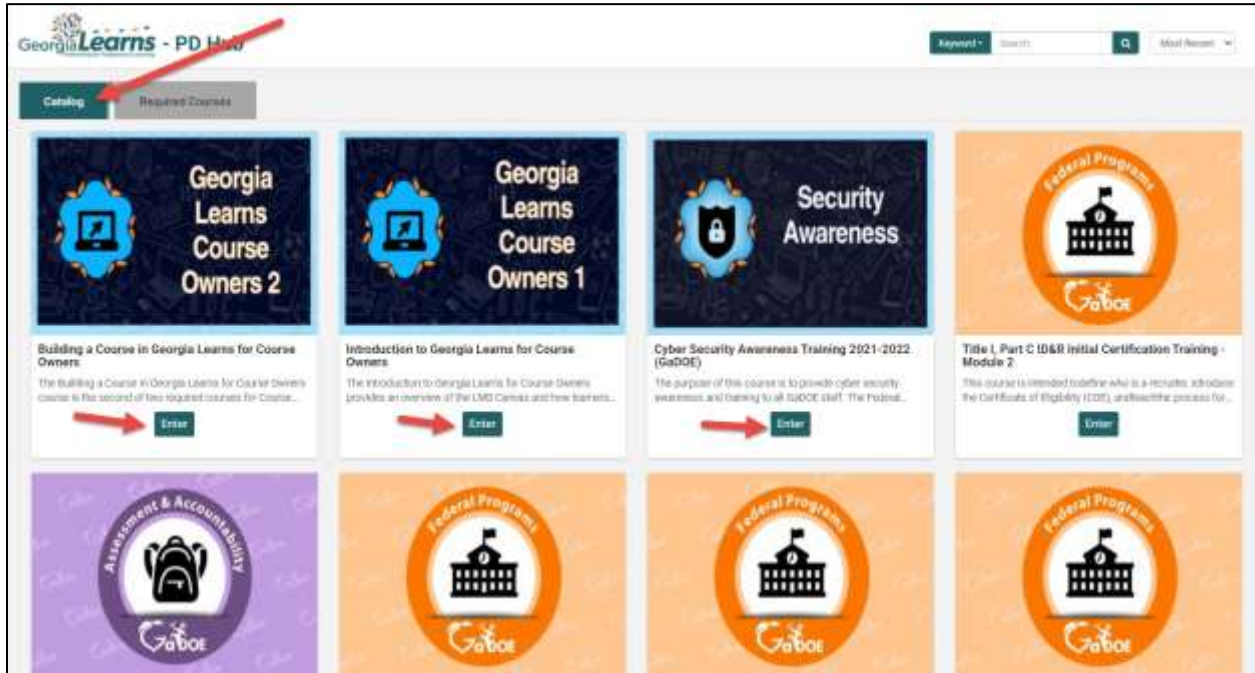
GeorgiaLearns - PD Hub

Keyword Search Most Recent

Catalog Required Courses

Georgia Learns Course Owners 2

Building a Course in Georgia Learns for Course Owners

The Building a Course in Georgia Learns for Course Owners course is the second of two required courses for Course...

Enter

Georgia Learns Course Owners 1

Introduction to Georgia Learns for Course Owners

The Introduction to Georgia Learns for Course Owners provides an overview of the LMS Canvas and how learners...

Enter

Security Awareness

Cyber Security Awareness Training 2021-2022 (GaDOE)

The purpose of this course is to provide cyber security awareness and training to all GaDOE staff. The Federal...

Enter

Federal Programs

GaDOE

Title I, Part C ID&R Initial Certification Training - Module 2

This course is intended to define who is a recruiter, introduce the Certificate of Eligibility (COE), and teach the process for...

Enter

Assessment & Accountability

GaDOE

Federal Programs

GaDOE

Federal Programs

GaDOE

Federal Programs

GaDOE